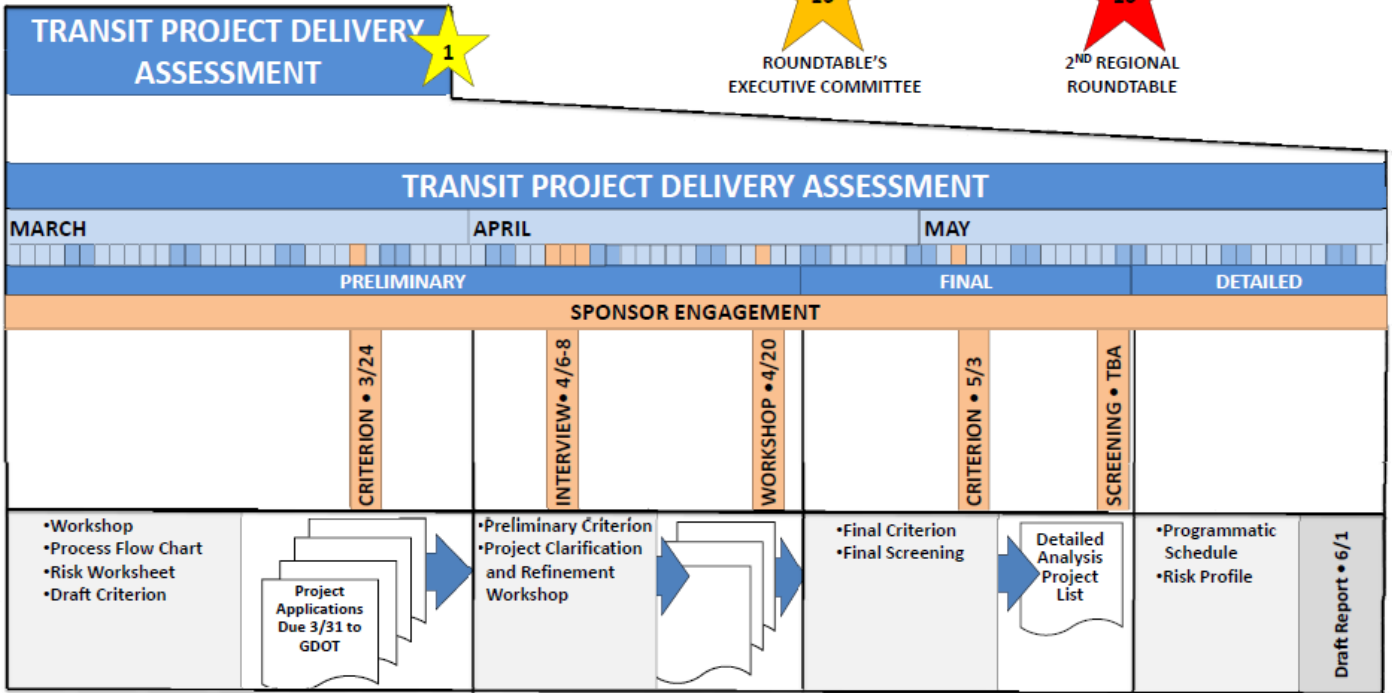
TRANSIT PROJECT DELIVERY ASSESSMENT

1

ROUNDTABLE'S EXECUTIVE COMMITTEE

2$^{ND}$ REGIONAL ROUNDTABLE

TRANSIT PROJECT DELIVERY ASSESSMENT

MARCH

APRIL

MAY

PRELIMINARY

FINAL

DETAILED

SPONSOR ENGAGEMENT

CRITERION • 3/24

INTERVIEW• 4/6-8

WORKSHOP • 4/20

CRITERION • 5/3

SCREENING • TBA

•Workshop
•Process Flow Chart
•Risk Worksheet
•Draft Criterion

Project Applications Due 3/31 to GDOT

•Preliminary Criterion
•Project Clarification and Refinement Workshop

•Final Criterion
•Final Screening

Detailed Analysis Project List

•Programmatic Schedule
•Risk Profile

Draft Report • 6/1